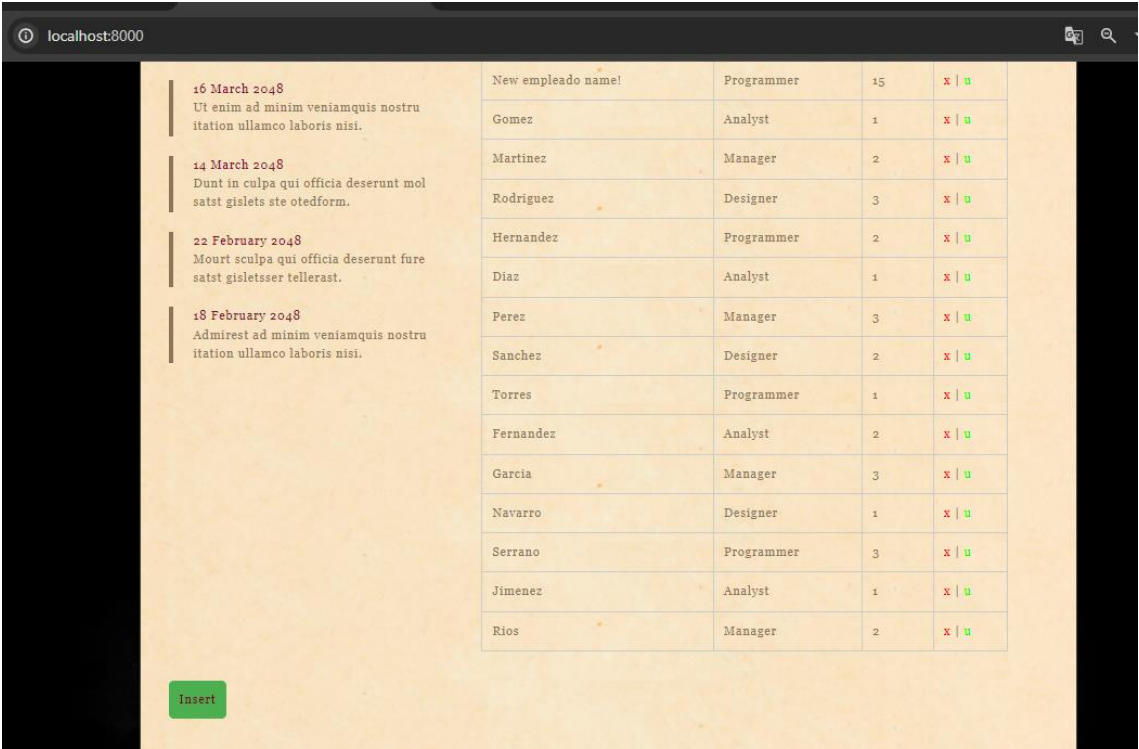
localhost:8000

16 March 2048
Ut enim ad minim veniamquis nostru itation ullamco laboris nisi.

14 March 2048
Dunt in culpa qui officia deserunt mol satst gislets ste otedform.

22 February 2048
Mourt sculpa qui officia deserunt fure satst gisletsser tellerast.

18 February 2048
Admirest ad minim veniamquis nostru itation ullamco laboris nisi.

| New empleado name! | Programmer | 15 | x \| u |
|---|---|---|---|
| Gomez | Analyst | 1 | x \| u |
| Martinez | Manager | 2 | x \| u |
| Rodriguez | Designer | 3 | x \| u |
| Hernandez | Programmer | 2 | x \| u |
| Diaz | Analyst | 1 | x \| u |
| Perez | Manager | 3 | x \| u |
| Sanchez | Designer | 2 | x \| u |
| Torres | Programmer | 1 | x \| u |
| Fernandez | Analyst | 2 | x \| u |
| Garcia | Manager | 3 | x \| u |
| Navarro | Designer | 1 | x \| u |
| Serrano | Programmer | 3 | x \| u |
| Jimenez | Analyst | 1 | x \| u |
| Rios | Manager | 2 | x \| u |

Insert